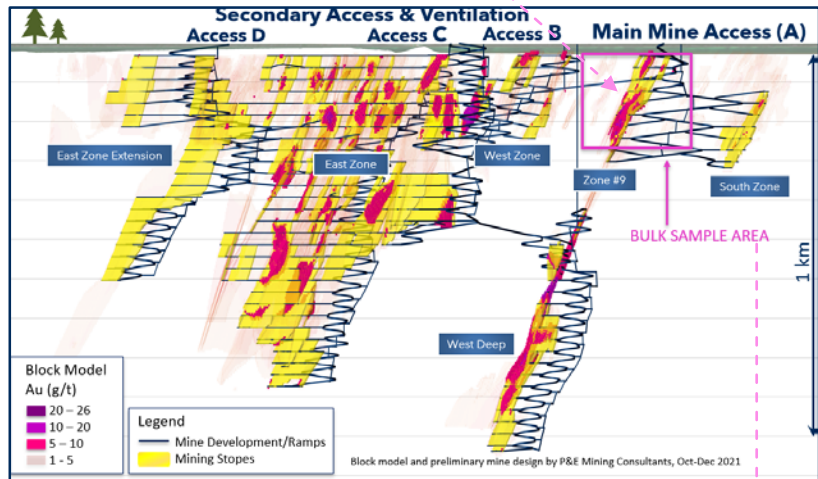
Secondary Access & Ventilation

Access D

Access C

Access B

Main Mine Access (A)

East Zone Extension

East Zone

West Zone

Zone #9

South Zone

BULK SAMPLE AREA

1 km

West Deep

Block Model
Au (g/t)
20 – 26
10 – 20
5 – 10
1 - 5

Legend
Mine Development/Ramps
Mining Stopes

Block model and preliminary mine design by P&E Mining Consultants, Oct-Dec 2021